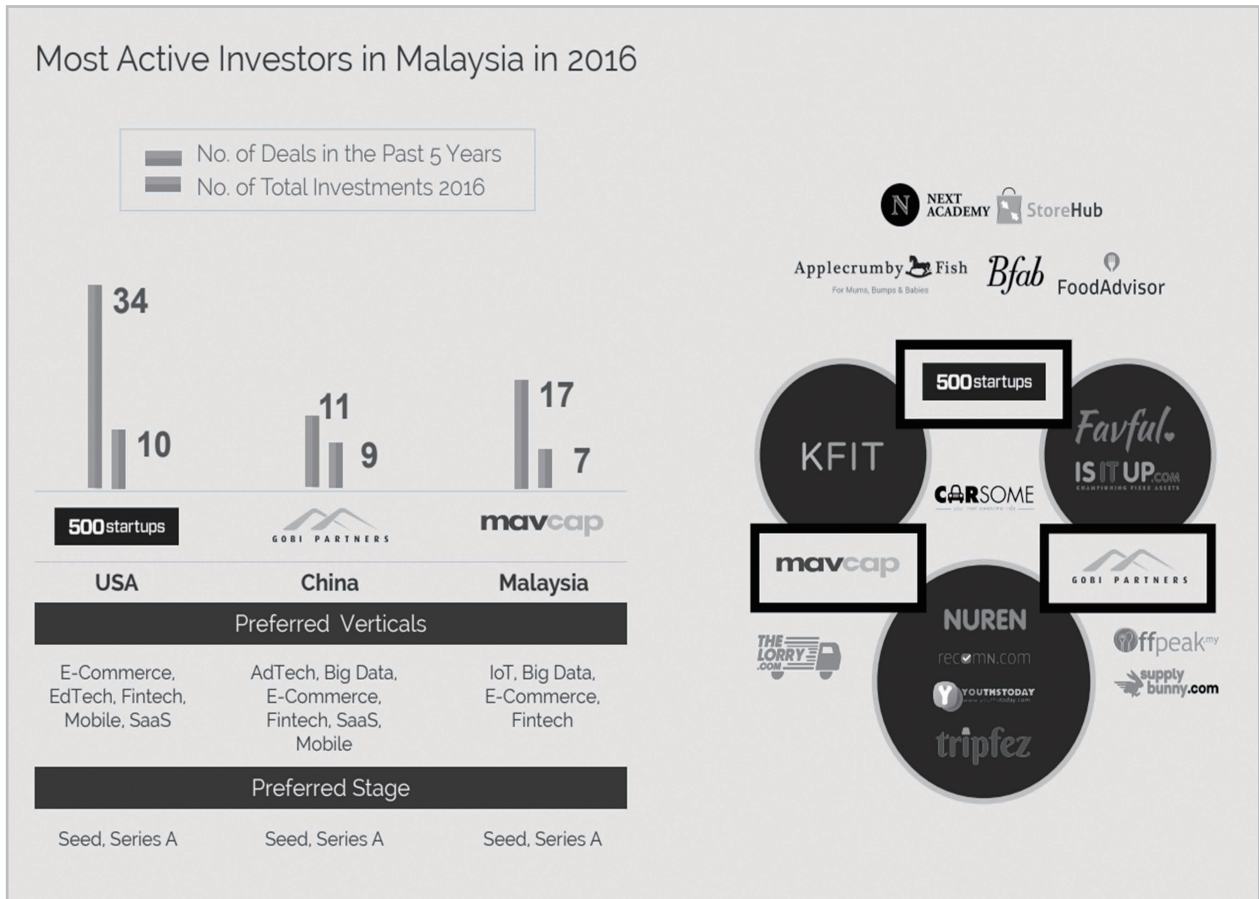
Most Active Investors in Malaysia in 2016

No. of Deals in the Past 5 Years
No. of Total Investments 2016

34
10
500startups
USA

11
9
GOBI PARTNERS
China

17
7
mavcap
Malaysia

Preferred Verticals

E-Commerce, EdTech, Fintech, Mobile, SaaS

AdTech, Big Data, E-Commerce, Fintech, SaaS, Mobile

IoT, Big Data, E-Commerce, Fintech

Preferred Stage

Seed, Series A

Seed, Series A

Seed, Series A

NEXT ACADEMY
StoreHub
Applecrumby Fish
For Mums, Bumps & Babies
Bfab
FoodAdvisor
500startups
KFIT
Favful
IS IT UP.COM
CHAMPIONING FIXED ASSETS
CARSOME
mavcap
GOBI PARTNERS
THE LORRY.COM
NUREN
recomn.com
YOUTHSTODAY
tripfez
offpeak.my
supply bunny.com